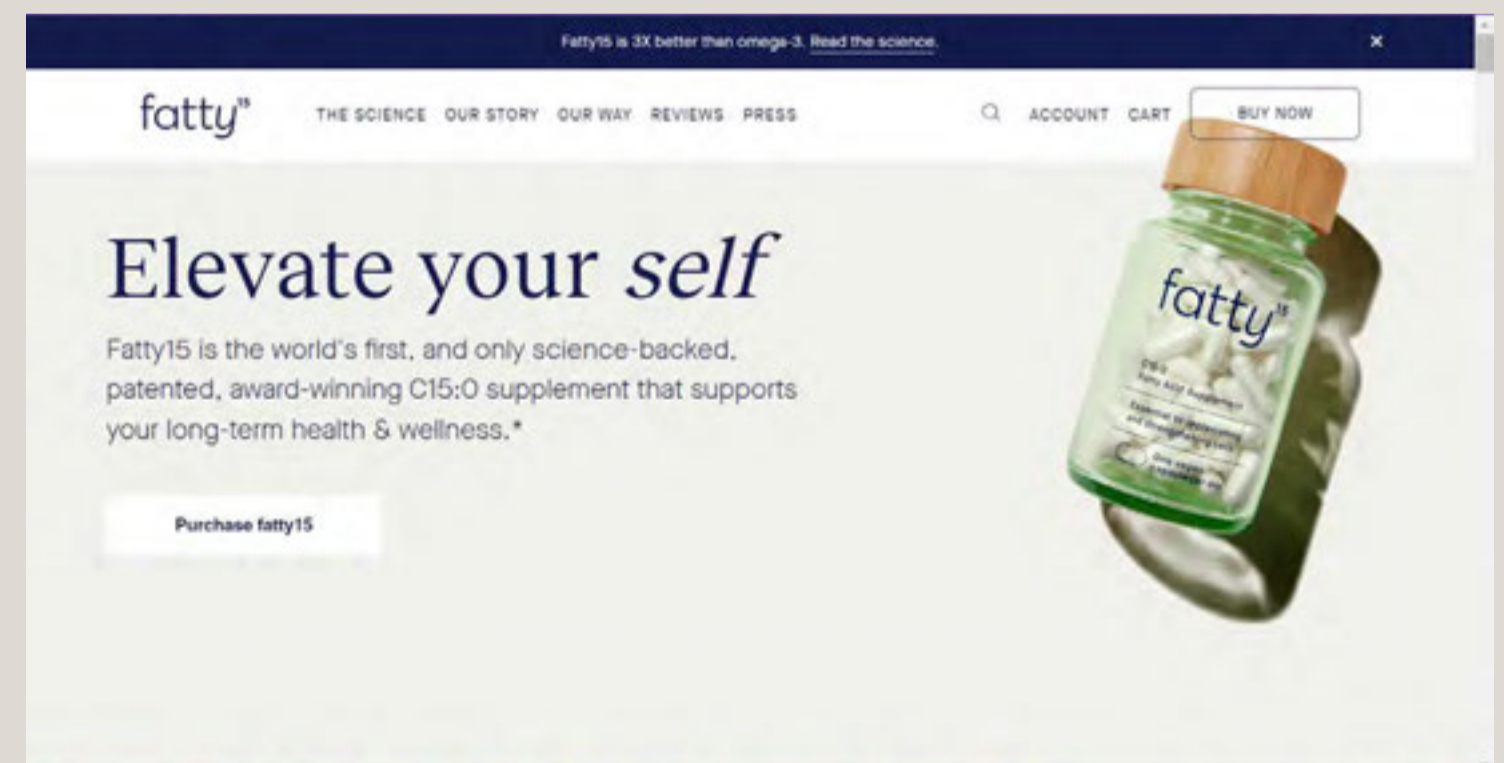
Fatty15 is 3X better than omega-3. Read the science.

×

fatty15

THE SCIENCE OUR STORY OUR WAY REVIEWS PRESS

ACCOUNT CART

BUY NOW

Elevate your *self*

Fatty15 is the world's first, and only science-backed, patented, award-winning C15:0 supplement that supports your long-term health & wellness.*

Purchase fatty15

fatty15

C15:0

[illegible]